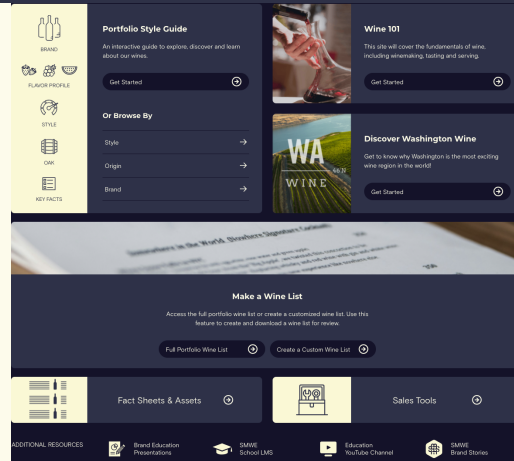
BRAND

FLAVOR PROFILE

STYLE

OAK

KEY FACTS

Portfolio Style Guide

An interactive guide to explore, discover and learn about our wines.

Get Started

Or Browse By

Style

Origin

Brand

Wine 101

This site will cover the fundamentals of wine, including winemaking, tasting and serving.

Get Started

WA WINE

Discover Washington Wine

Get to know why Washington is the most exciting wine region in the world!

Get Started

Make a Wine List

Access the full portfolio wine list or create a customized wine list. Use this feature to create and download a wine list for review.

Full Portfolio Wine List

Create a Custom Wine List

Fact Sheets & Assets

Sales Tools

ADDITIONAL RESOURCES

Brand Education Presentations

SMWE School LMS

Education YouTube Channel

SMWE Brand Stories